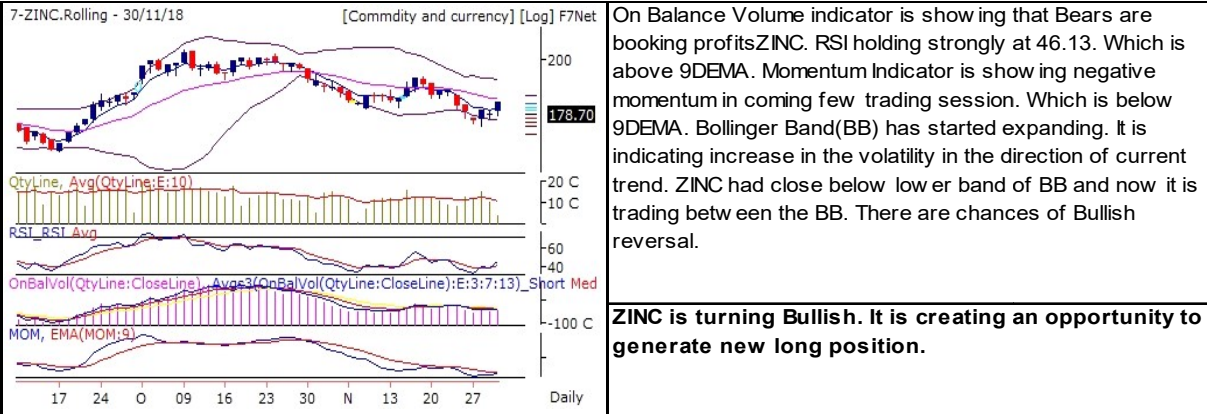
7-ZINC.Rolling - 30/11/18

[Commdity and currency] [Log] F7Net

200

178.70

QtyLine, Avg(QtyLine:E:10)

20 C

10 C

RSI, RSI Avg

60

40

OnBalVol(QtyLine:CloseLine), Avgs3(OnBalVol(QtyLine:CloseLine):E:3:7:13), Short Med

-100 C

MOM, EMA(MOM:9)

17 24 O 09 16 23 30 N 13 20 27

Daily

On Balance Volume indicator is show ing that Bears are booking profitsZINC. RSI holding strongly at 46.13. Which is above 9DEMA. Momentum Indicator is show ing negative momentum in coming few trading session. Which is below 9DEMA. Bollinger Band(BB) has started expanding. It is indicating increase in the volatility in the direction of current trend. ZINC had close below low er band of BB and now it is trading betw een the BB. There are chances of Bullish reversal.

ZINC is turning Bullish. It is creating an opportunity to generate new long position.